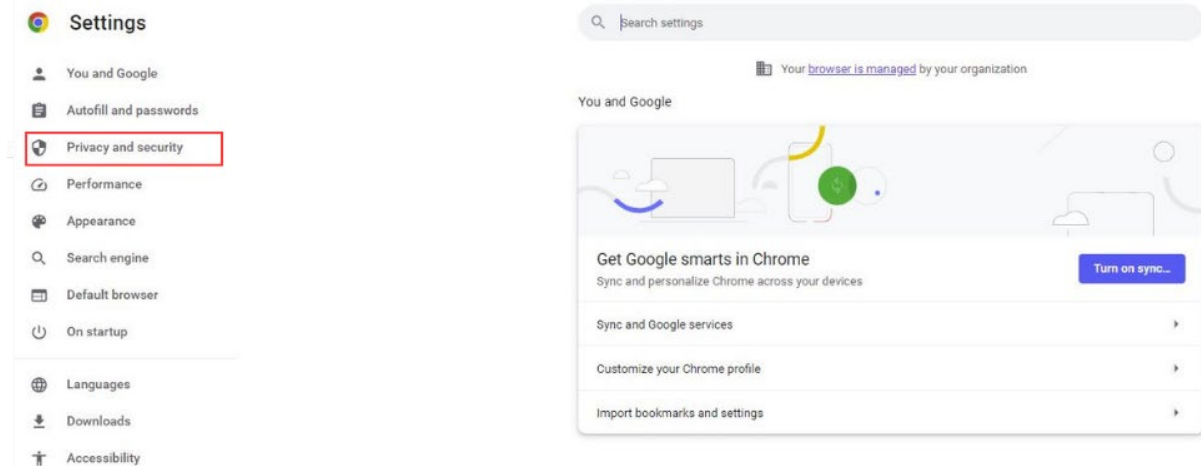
Settings

You and Google
Autofill and passwords
Privacy and security
Performance
Appearance
Search engine
Default browser
On startup

Languages
Downloads
Accessibility

Search settings

Your browser is managed by your organization

You and Google

Get Google smarts in Chrome
Sync and personalize Chrome across your devices

Turn on sync...

Sync and Google services
Customize your Chrome profile
Import bookmarks and settings